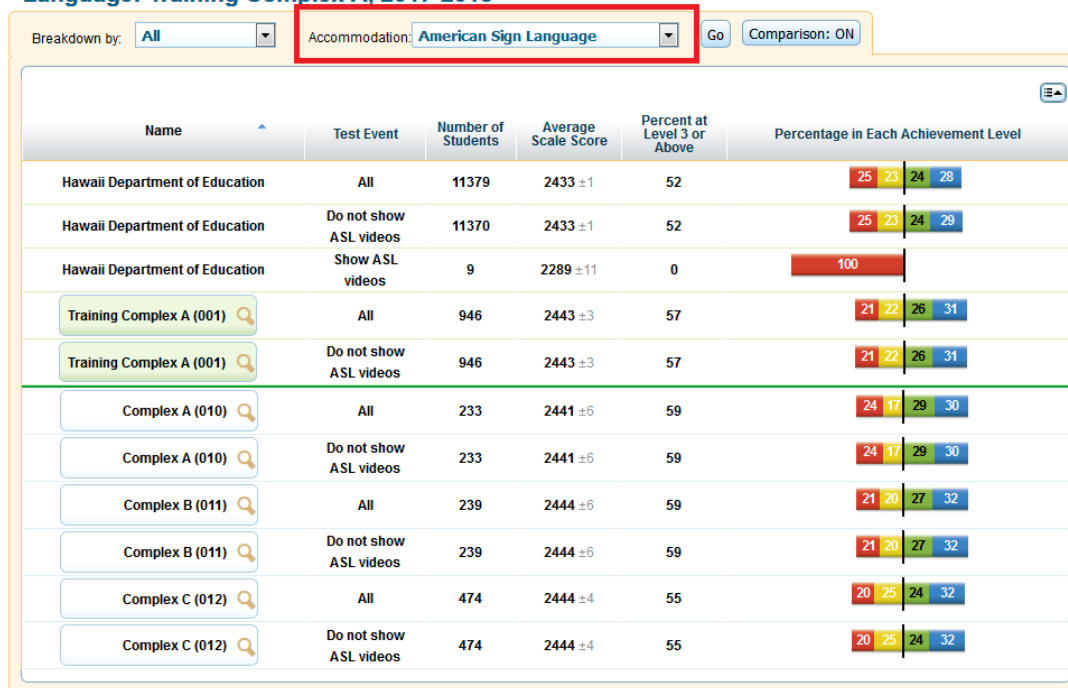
Breakdown by: All

Accommodation: American Sign Language

Go

Comparison: ON

| Name | Test Event | Number of Students | Average Scale Score | Percent at Level 3 or Above | Percentage in Each Achievement Level |
|---|---|---|---|---|---|
| Hawaii Department of Education | All | 11379 | 2433 ±1 | 52 | 25 23 24 28 |
| Hawaii Department of Education | Do not show ASL videos | 11370 | 2433 ±1 | 52 | 25 23 24 29 |
| Hawaii Department of Education | Show ASL videos | 9 | 2289 ±11 | 0 | 100 |
| Training Complex A (001) | All | 946 | 2443 ±3 | 57 | 21 22 26 31 |
| Training Complex A (001) | Do not show ASL videos | 946 | 2443 ±3 | 57 | 21 22 26 31 |
| Complex A (010) | All | 233 | 2441 ±6 | 59 | 24 17 29 30 |
| Complex A (010) | Do not show ASL videos | 233 | 2441 ±6 | 59 | 24 17 29 30 |
| Complex B (011) | All | 239 | 2444 ±6 | 59 | 21 20 27 32 |
| Complex B (011) | Do not show ASL videos | 239 | 2444 ±6 | 59 | 21 20 27 32 |
| Complex C (012) | All | 474 | 2444 ±4 | 55 | 20 25 24 32 |
| Complex C (012) | Do not show ASL videos | 474 | 2444 ±4 | 55 | 20 25 24 32 |